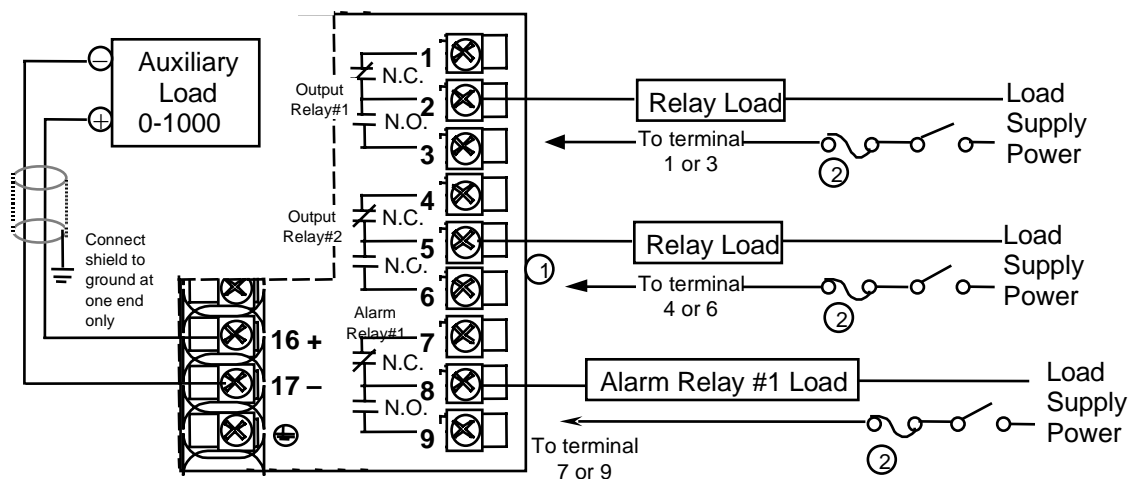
Auxiliary Load 0-1000

Output Relay#1
1
N.C.
2
N.O.
3

Relay Load
Load Supply Power
To terminal 1 or 3
2

Output Relay#2
4
N.C.
5
N.C.
6

Relay Load
Load Supply Power
To terminal 4 or 6
2

1

Connect shield to ground at one end only

Alarm Relay#1
7
N.C.
8
N.O.
9

16 +
17 –

Alarm Relay #1 Load
Load Supply Power
To terminal 7 or 9
2